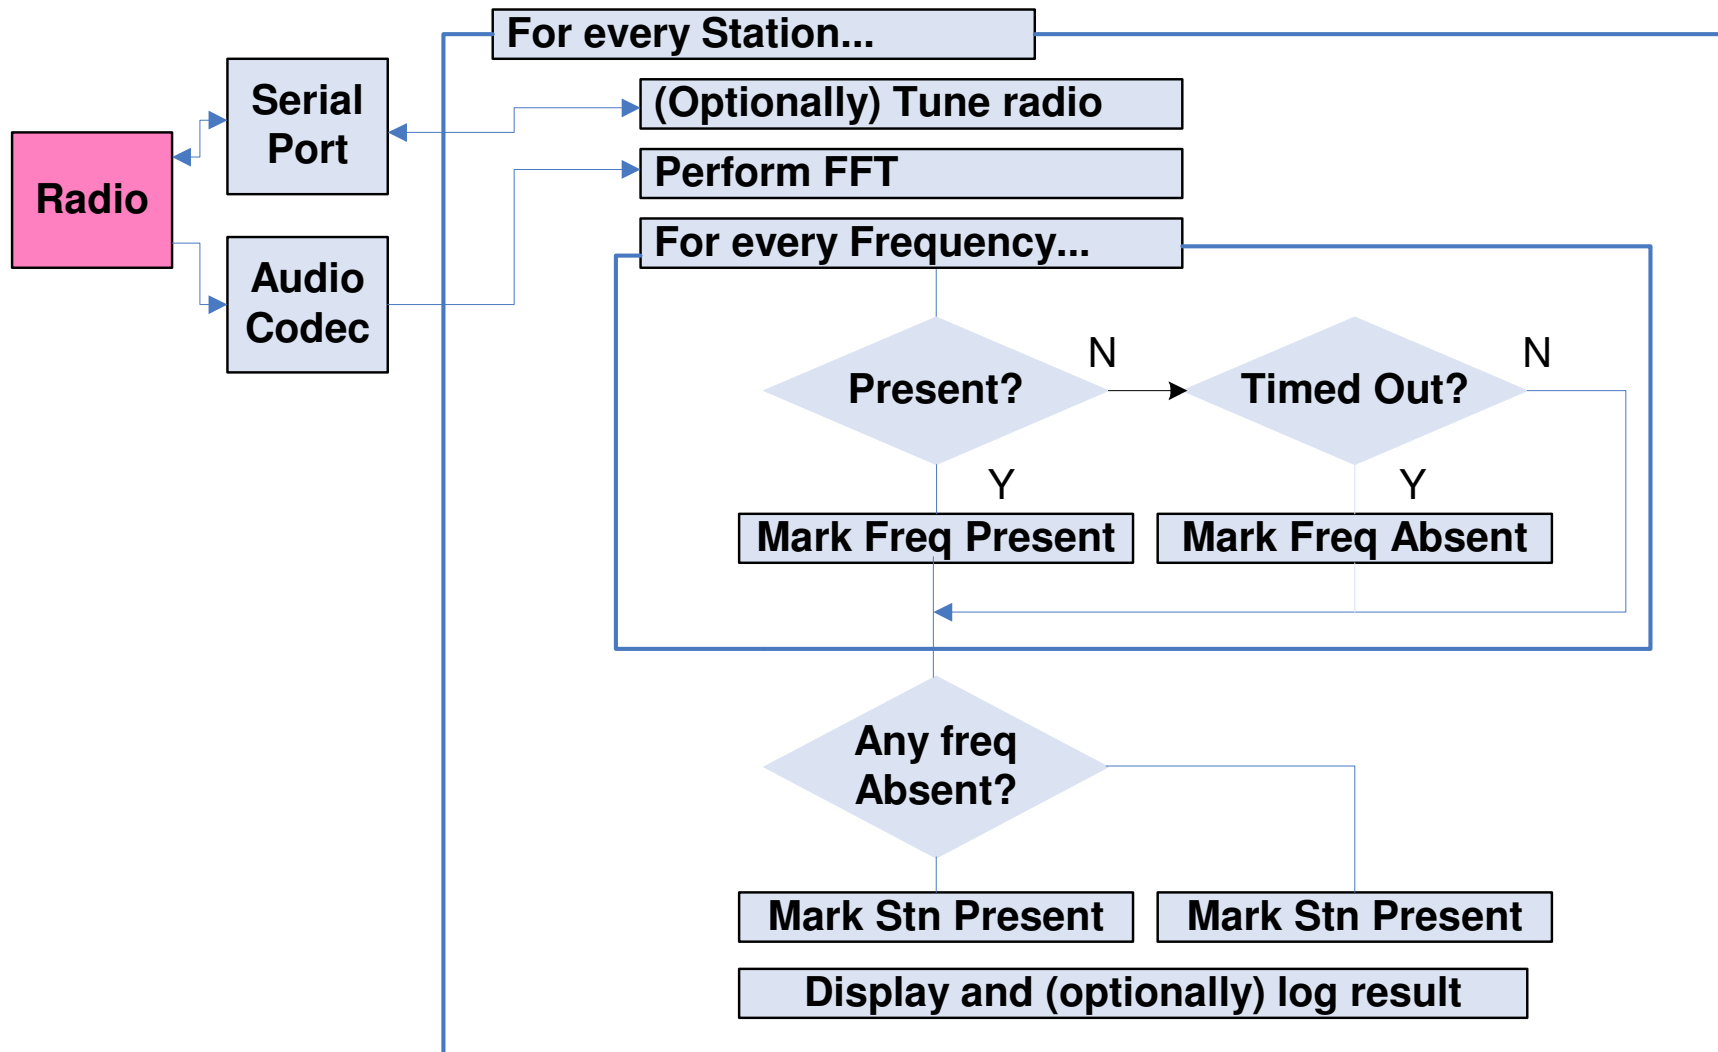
Radio

Serial Port

Audio Codec

For every Station...

(Optionally) Tune radio

Perform FFT

For every Frequency...

Present?

N

Timed Out?

N

Y

Y

Mark Freq Present

Mark Freq Absent

Any freq Absent?

Mark Stn Present

Mark Stn Present

Display and (optionally) log result